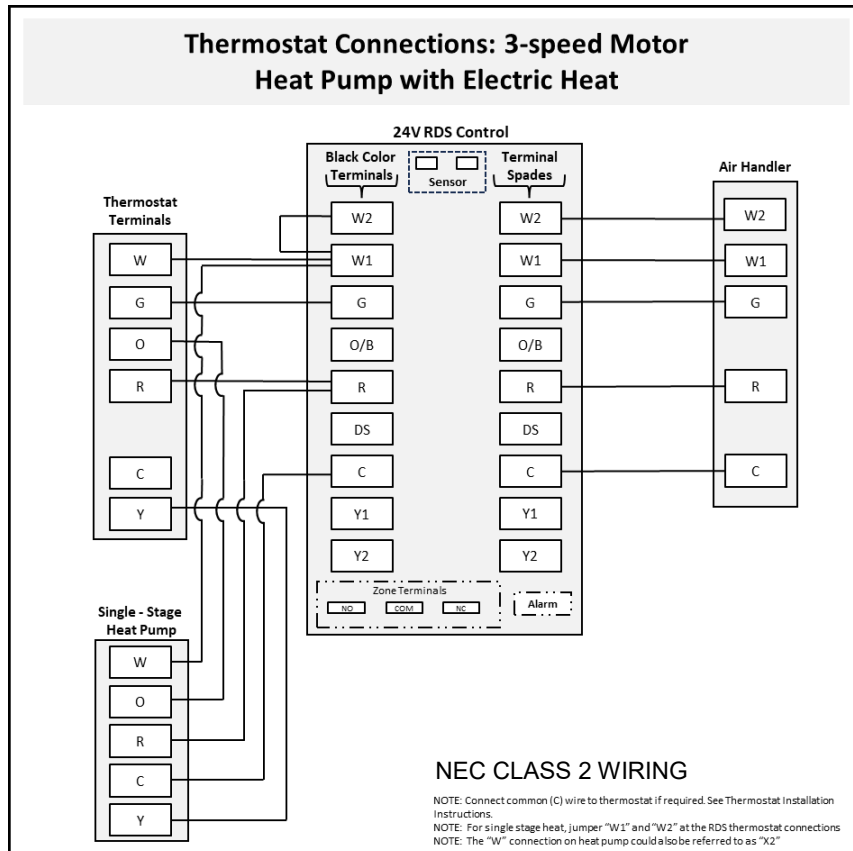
Thermostat Connections: 3-speed Motor
Heat Pump with Electric Heat

24V RDS Control

Black Color Terminals

Sensor

Terminal Spades

Air Handler

Thermostat Terminals

W2
W1
G
O/B
R
DS
C
Y1
Y2

W2
W1
G
O/B
R
DS
C
Y1
Y2

W2
W1
G
R
C

W
G
O
R
C
Y

Zone Terminals
NO
COM
NC

Alarm

Single - Stage Heat Pump

W
O
R
C
Y

NEC CLASS 2 WIRING

NOTE: Connect common (C) wire to thermostat if required. See Thermostat Installation Instructions.
NOTE: For single stage heat, jumper "W1" and "W2" at the RDS thermostat connections
NOTE: The "W" connection on heat pump could also be referred to as "X2"